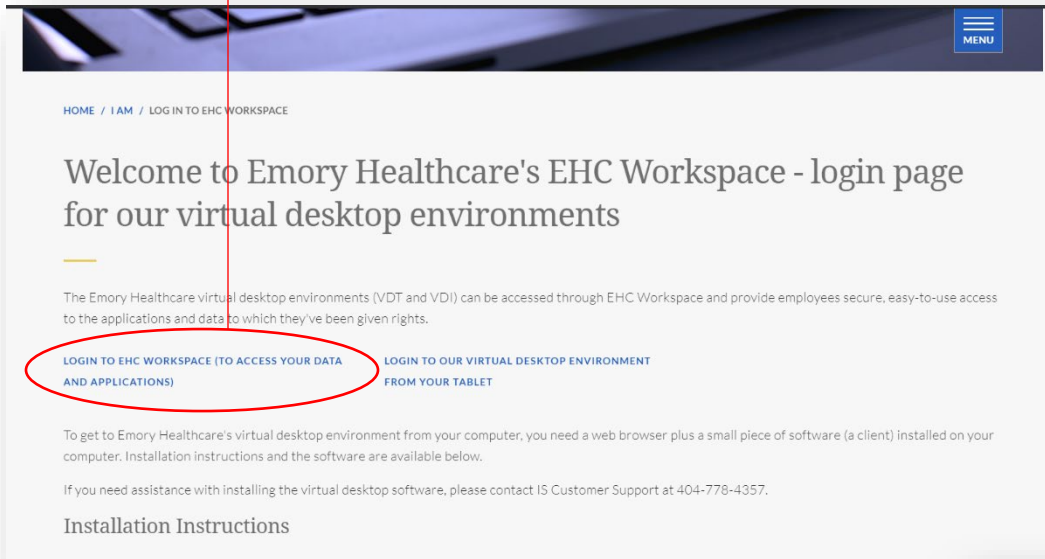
MENU

HOME / I AM / LOG IN TO EHC WORKSPACE

Welcome to Emory Healthcare's EHC Workspace - login page for our virtual desktop environments

The Emory Healthcare virtual desktop environments (VDT and VDI) can be accessed through EHC Workspace and provide employees secure, easy-to-use access to the applications and data to which they've been given rights.

LOGIN TO EHC WORKSPACE (TO ACCESS YOUR DATA AND APPLICATIONS)

LOGIN TO OUR VIRTUAL DESKTOP ENVIRONMENT FROM YOUR TABLET

To get to Emory Healthcare's virtual desktop environment from your computer, you need a web browser plus a small piece of software (a client) installed on your computer. Installation instructions and the software are available below.

If you need assistance with installing the virtual desktop software, please contact IS Customer Support at 404-778-4357.

Installation Instructions